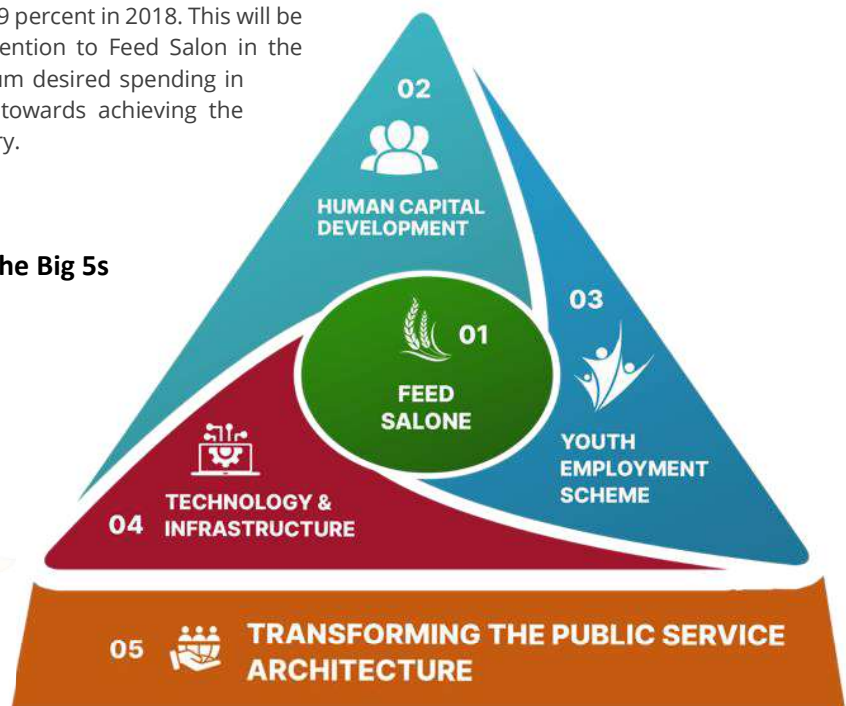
9 percent in 2018. This will be
ention to Feed Salon in the
um desired spending in
towards achieving the
ry.

he Big 5s

02

HUMAN CAPITAL DEVELOPMENT

03

01

FEED SALONE

YOUTH EMPLOYMENT SCHEME

TECHNOLOGY & INFRASTRUCTURE

04

05 TRANSFORMING THE PUBLIC SERVICE ARCHITECTURE